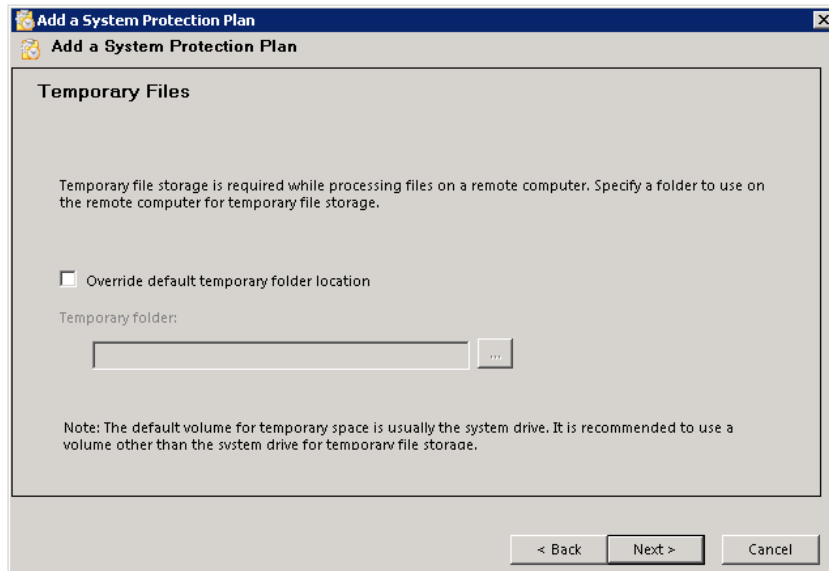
Add a System Protection Plan

Add a System Protection Plan

Temporary Files

Temporary file storage is required while processing files on a remote computer. Specify a folder to use on the remote computer for temporary file storage.

Override default temporary folder location

Temporary folder:

...

Note: The default volume for temporary space is usually the system drive. It is recommended to use a volume other than the system drive for temporary file storage.

< Back

Next >

Cancel